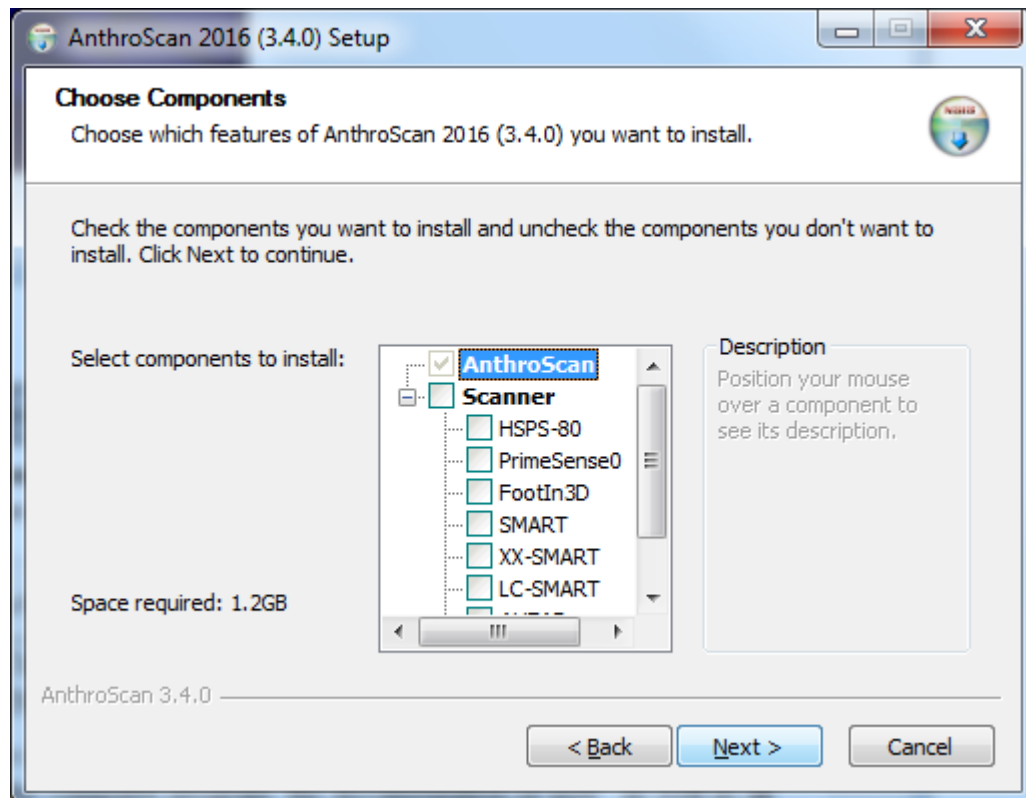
AnthroScan 2016 (3.4.0) Setup

Choose Components

Choose which features of AnthroScan 2016 (3.4.0) you want to install.

Check the components you want to install and uncheck the components you don't want to install. Click Next to continue.

Select components to install:

AnthroScan
Scanner
HSPS-80
PrimeSense0
FootIn3D
SMART
XX-SMART
LC-SMART
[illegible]

Description
Position your mouse over a component to see its description.

Space required: 1.2GB

AnthroScan 3.4.0

< Back
Next >
Cancel